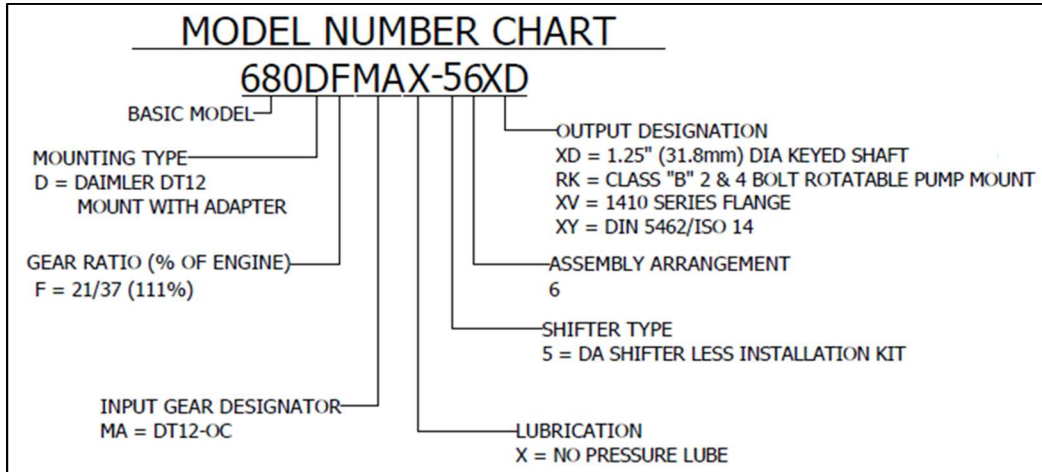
MODEL NUMBER CHART

680DFMAX-56XD

BASIC MODEL

MOUNTING TYPE
D = DAIMLER DT12
MOUNT WITH ADAPTER

GEAR RATIO (% OF ENGINE)
F = 21/37 (111%)

INPUT GEAR DESIGNATOR
MA = DT12-OC

OUTPUT DESIGNATION
XD = 1.25" (31.8mm) DIA KEYED SHAFT
RK = CLASS "B" 2 & 4 BOLT ROTATABLE PUMP MOUNT
XV = 1410 SERIES FLANGE
XY = DIN 5462/ISO 14

ASSEMBLY ARRANGEMENT
6

SHIFTER TYPE
5 = DA SHIFTER LESS INSTALLATION KIT

LUBRICATION
X = NO PRESSURE LUBE